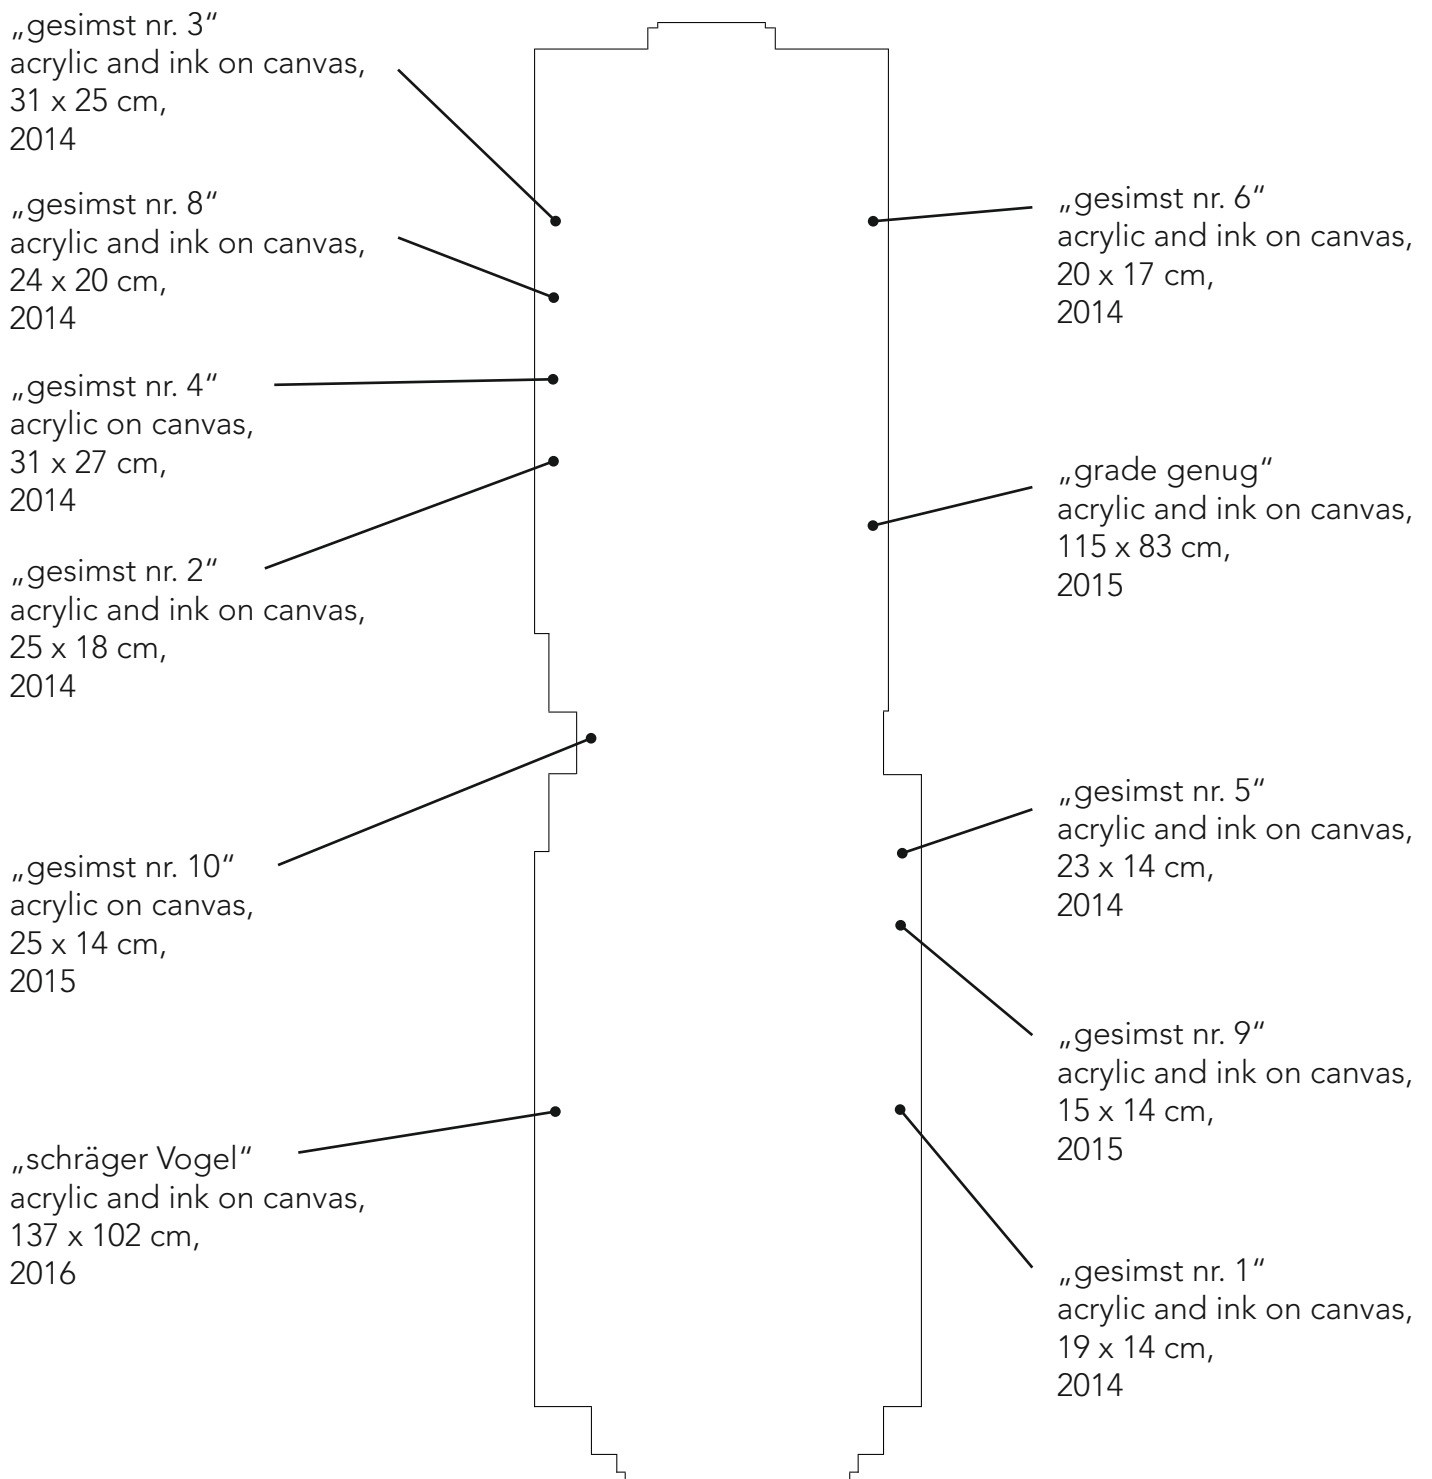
„gesimst nr. 3“
acrylic and ink on canvas,
31 x 25 cm,
2014

„gesimst nr. 8“
acrylic and ink on canvas,
24 x 20 cm,
2014

„gesimst nr. 4“
acrylic on canvas,
31 x 27 cm,
2014

„gesimst nr. 2“
acrylic and ink on canvas,
25 x 18 cm,
2014

„gesimst nr. 10“
acrylic on canvas,
25 x 14 cm,
2015

„schräger Vogel“
acrylic and ink on canvas,
137 x 102 cm,
2016

„gesimst nr. 6“
acrylic and ink on canvas,
20 x 17 cm,
2014

„grade genug“
acrylic and ink on canvas,
115 x 83 cm,
2015

„gesimst nr. 5“
acrylic and ink on canvas,
23 x 14 cm,
2014

„gesimst nr. 9“
acrylic and ink on canvas,
15 x 14 cm,
2015

„gesimst nr. 1“
acrylic and ink on canvas,
19 x 14 cm,
2014